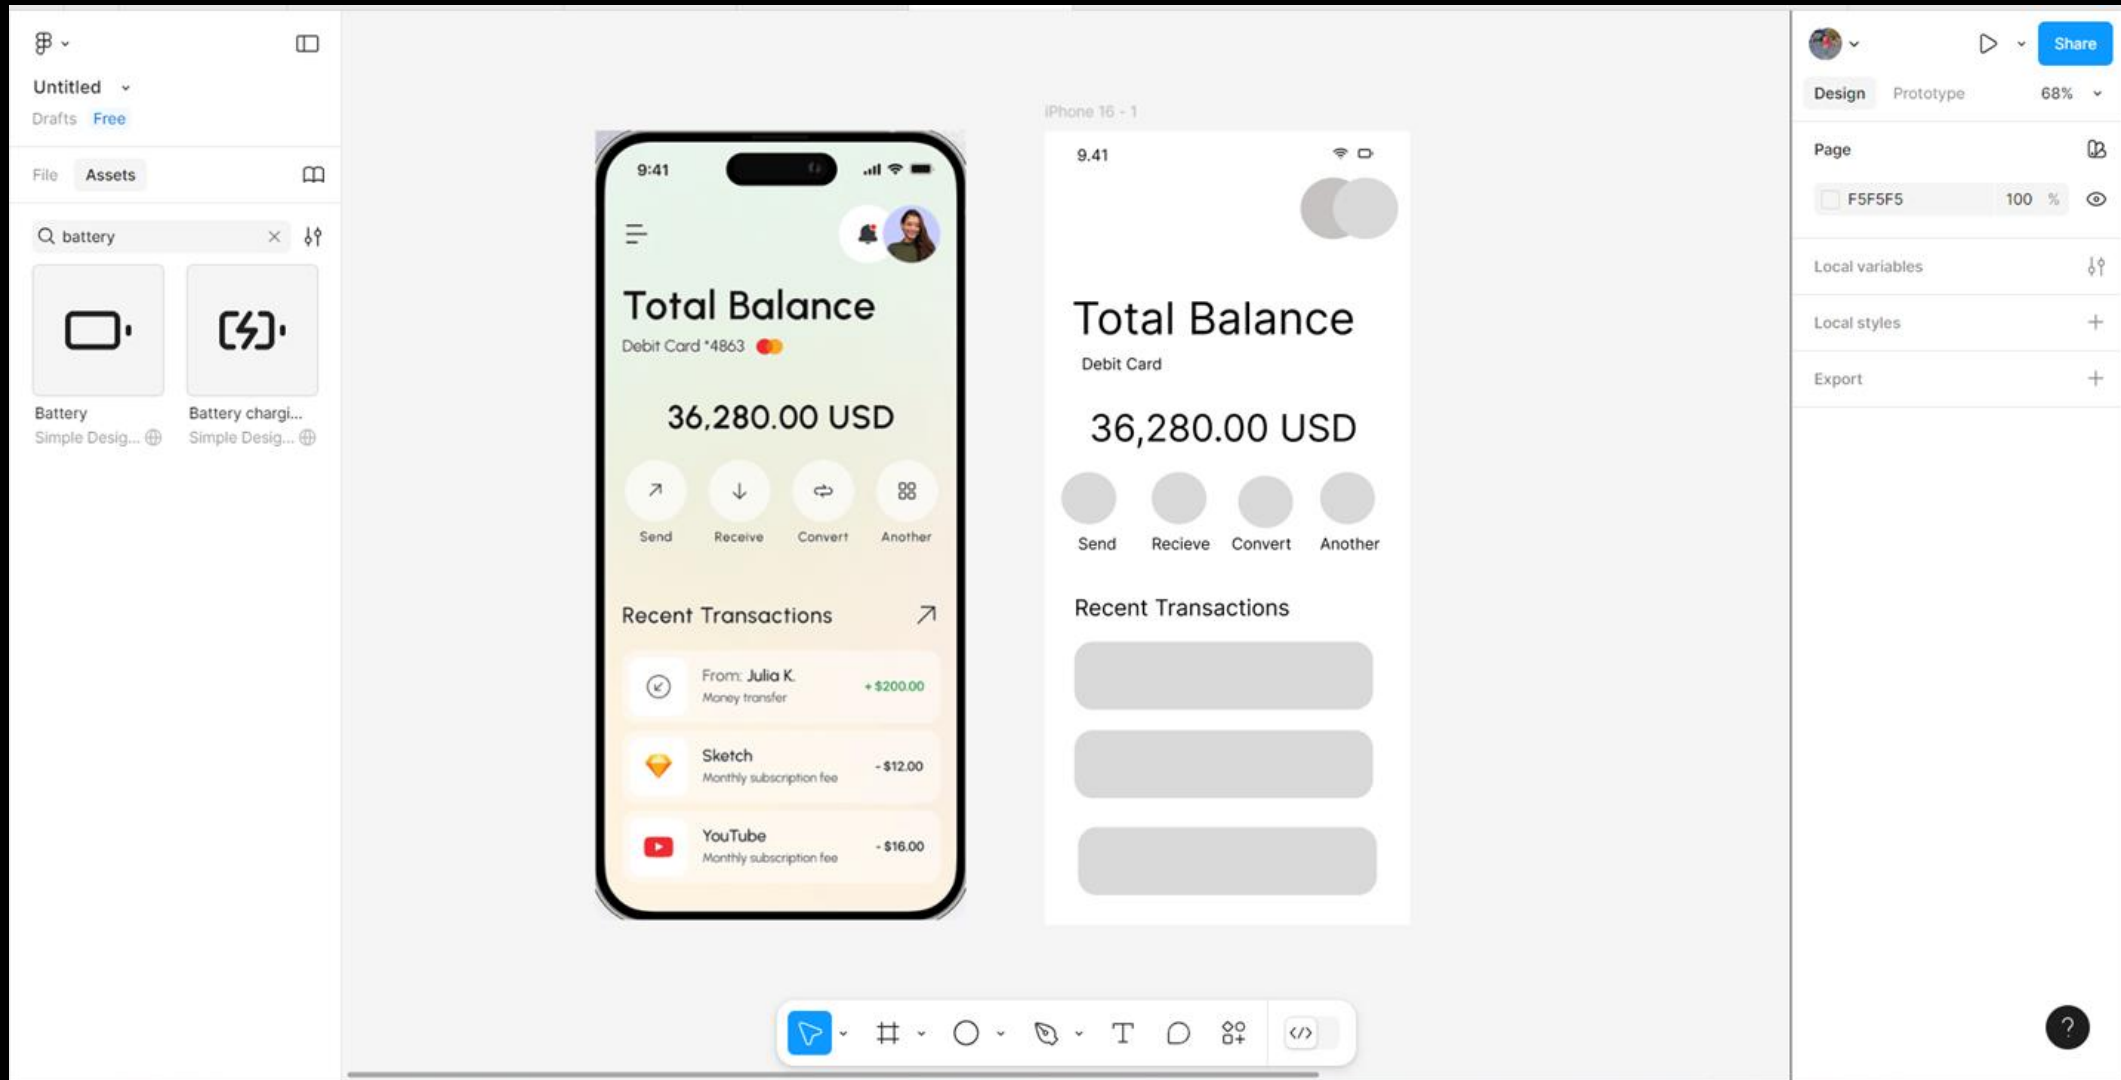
Untitled
Drafts Free

File Assets

battery

Battery
Simple Desig...

Battery chargi...
Simple Desig...

9:41

Total Balance
Debit Card *4863

36,280.00 USD

Send Receive Convert Another

Recent Transactions

From: Julia K.
Money transfer
+ $200.00

Sketch
Monthly subscription fee
- $12.00

YouTube
Monthly subscription fee
- $16.00

iPhone 16 - 1

9.41

Total Balance
Debit Card

36,280.00 USD

Send Recieve Convert Another

Recent Transactions

Share
Design Prototype 68%

Page
F5F5F5 100 %

Local variables

Local styles

Export

?